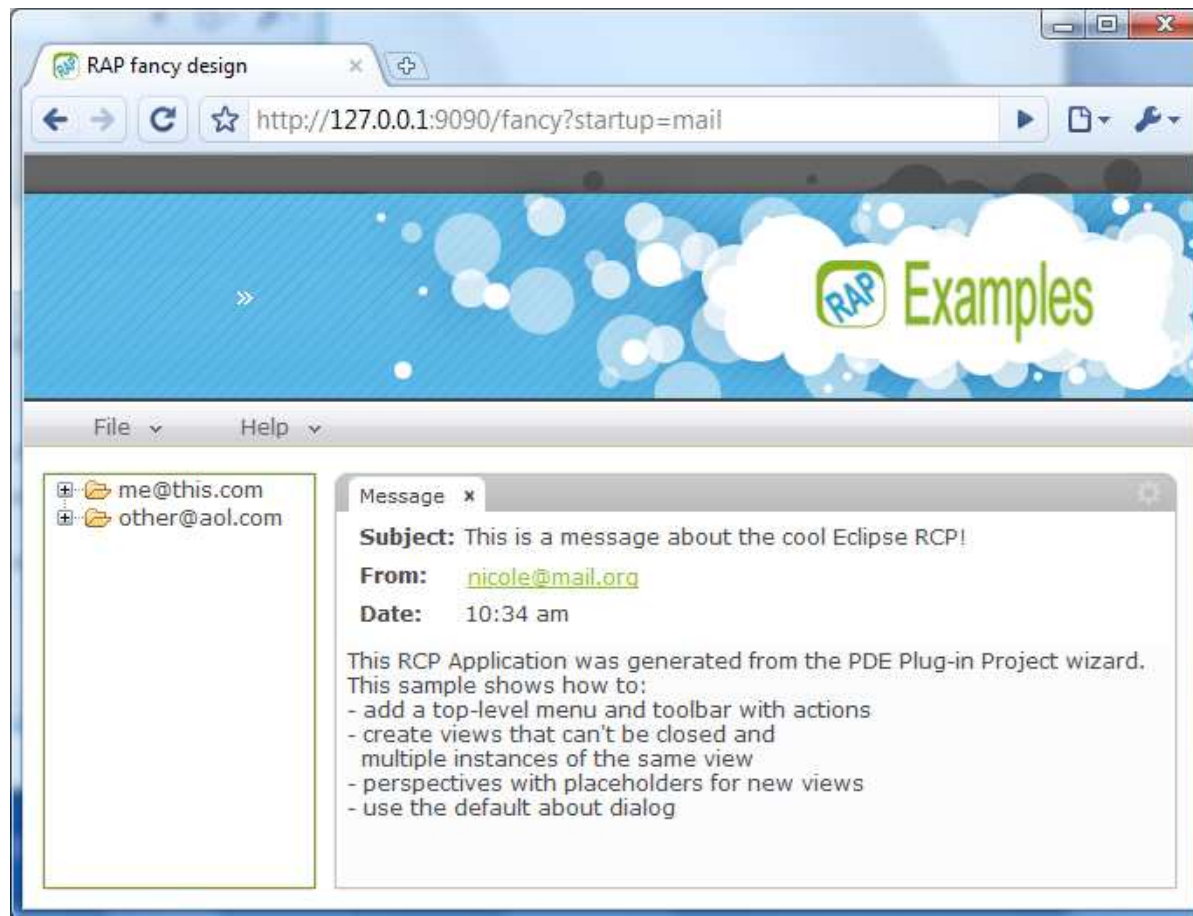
RAP fancy design ×

http://127.0.0.1:9090/fancy?startup=mail

»

RAP Examples

File ⌄ Help ⌄

me@this.com
other@aol.com

Message ×

**Subject:** This is a message about the cool Eclipse RCP!

**From:** nicole@mail.org

**Date:** 10:34 am

This RCP Application was generated from the PDE Plug-in Project wizard.
This sample shows how to:
- add a top-level menu and toolbar with actions
- create views that can't be closed and
multiple instances of the same view
- perspectives with placeholders for new views
- use the default about dialog